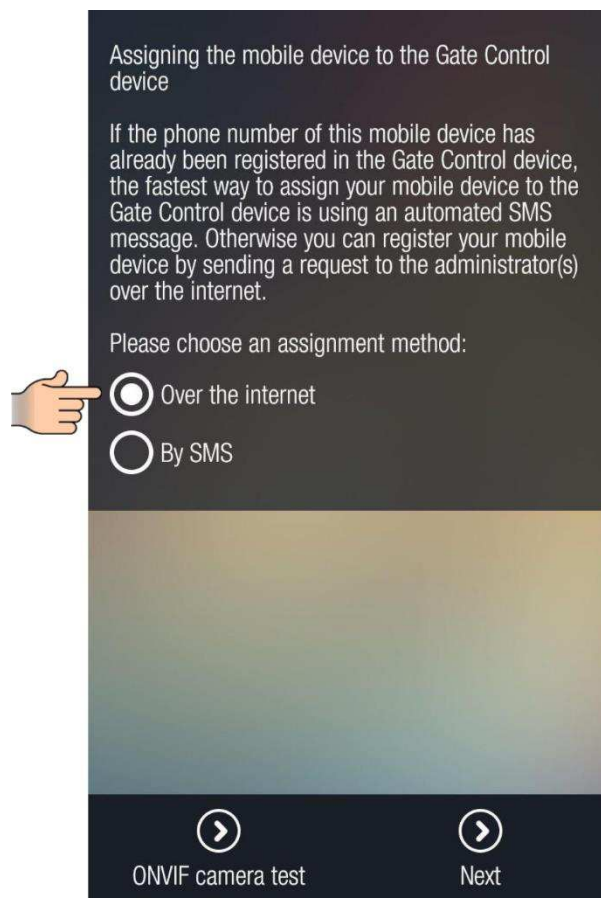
Assigning the mobile device to the Gate Control device

If the phone number of this mobile device has already been registered in the Gate Control device, the fastest way to assign your mobile device to the Gate Control device is using an automated SMS message. Otherwise you can register your mobile device by sending a request to the administrator(s) over the internet.

Please choose an assignment method:

Over the internet

By SMS

ONVIF camera test

Next